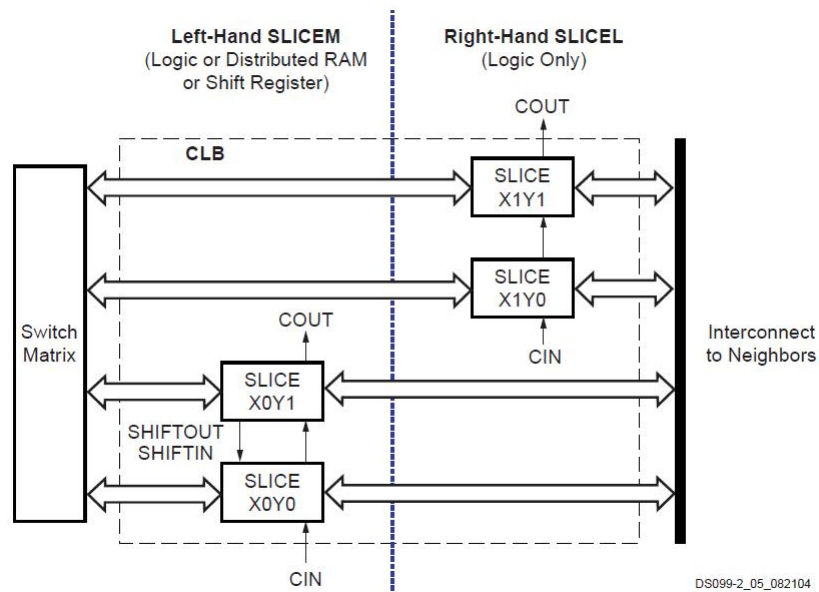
Left-Hand SLICEM
(Logic or Distributed RAM or Shift Register)

Right-Hand SLICEL
(Logic Only)

COUT

CLB

SLICE
X1Y1

SLICE
X1Y0

Switch Matrix

COUT

CIN

Interconnect to Neighbors

SLICE
X0Y1

SHIFTOUT
SHIFTIN

SLICE
X0Y0

CIN

DS099-2_05_082104